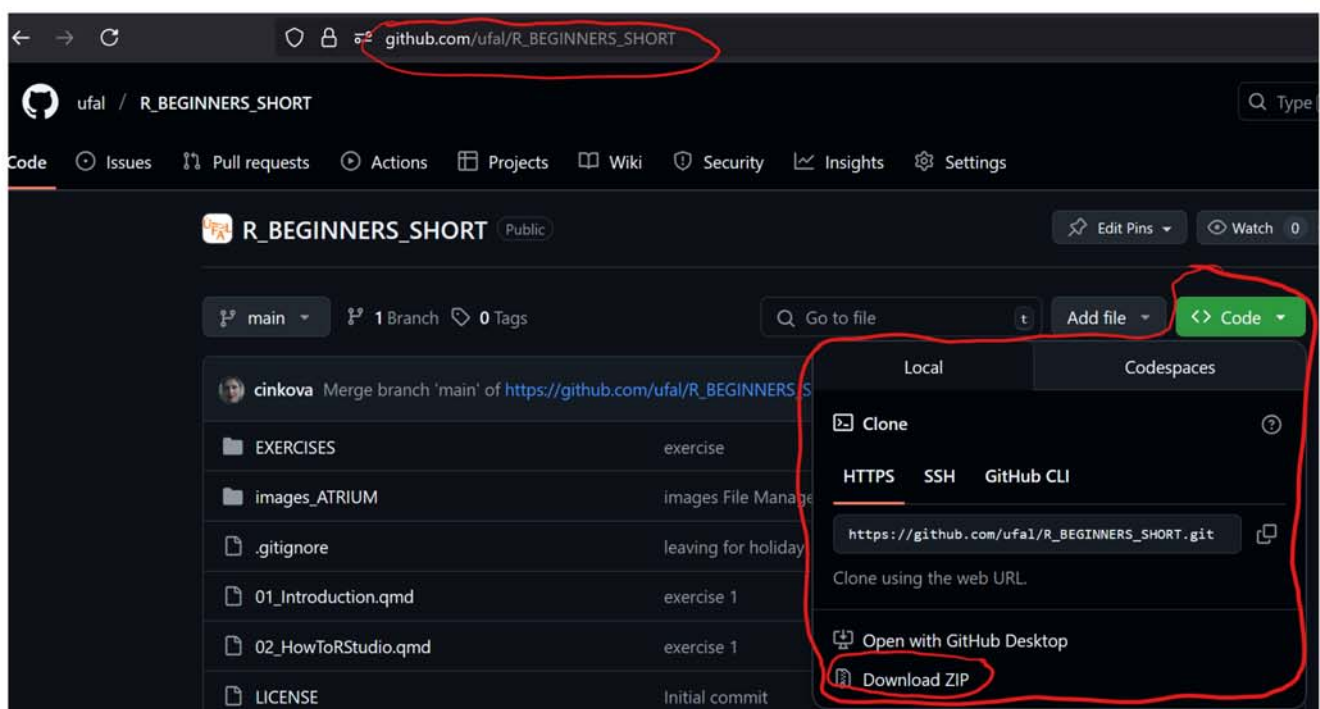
github.com/ufal/R_BEGINNERS_SHORT

ufal / R_BEGINNERS_SHORT

Type

Code Issues Pull requests Actions Projects Wiki Security Insights Settings

R_BEGINNERS_SHORT Public

Edit Pins Watch 0

main 1 Branch 0 Tags

Go to file t Add file Code

Local Codespaces

cinkova Merge branch 'main' of https://github.com/ufal/R_BEGINNERS_S

Clone

HTTPS SSH GitHub CLI

https://github.com/ufal/R_BEGINNERS_SHORT.git

Clone using the web URL.

Open with GitHub Desktop

Download ZIP

| | |
|---|---|
| EXERCISES | exercise |
| images_ATRIUM | images File Manage |
| .gitignore | leaving for holiday |
| 01_Introduction.qmd | exercise 1 |
| 02_HowToRStudio.qmd | exercise 1 |
| LICENSE | Initial commit |